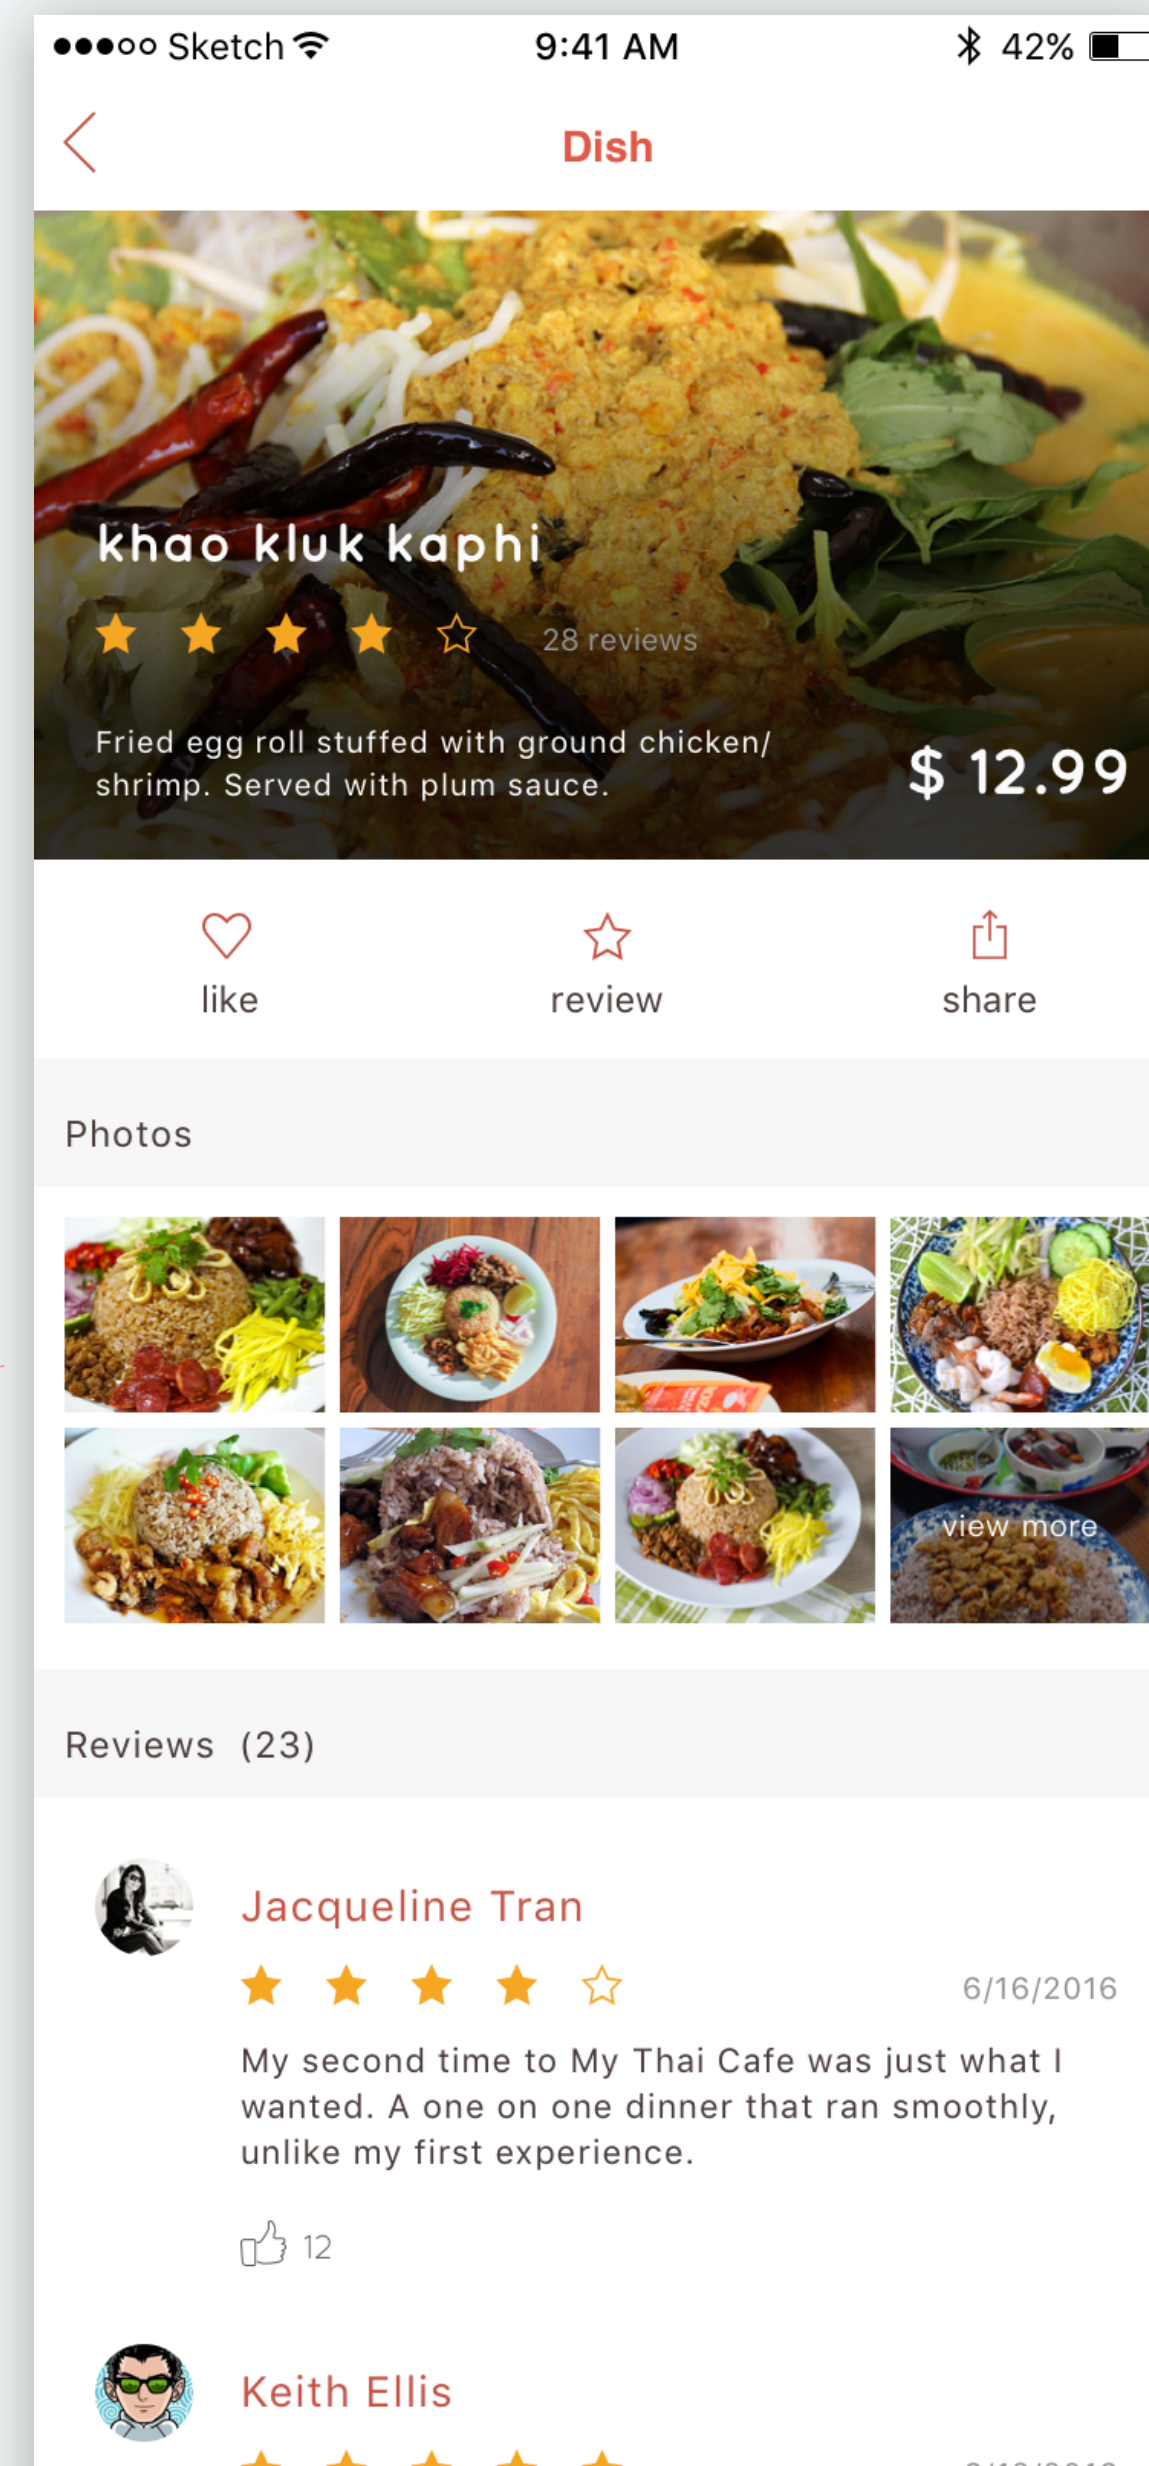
●●●○○ Sketch 9:41 AM 42%

Dish

khao kluk kaphi

28 reviews

Fried egg roll stuffed with ground chicken/ shrimp. Served with plum sauce.

$ 12.99

like

review

share

Photos

view more

Reviews (23)

Jacqueline Tran

6/16/2016

My second time to My Thai Cafe was just what I wanted. A one on one dinner that ran smoothly, unlike my first experience.

12

Keith Ellis

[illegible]